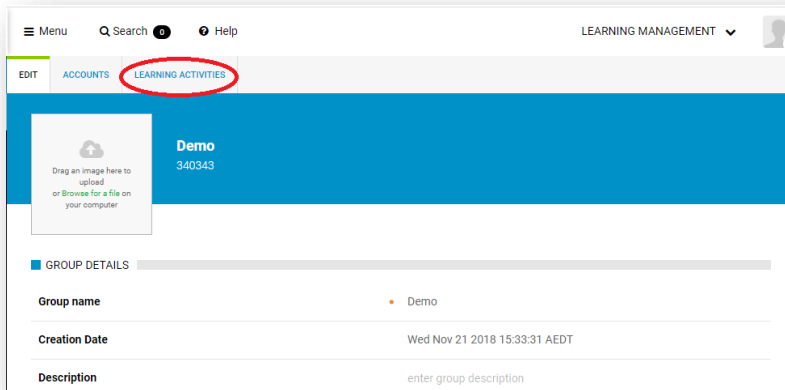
Menu Search 0 Help LEARNING MANAGEMENT

EDIT ACCOUNTS LEARNING ACTIVITIES

Drag an image here to upload or Browse for a file on your computer

Demo
340343

GROUP DETAILS

| | |
|---|---|
| Group name | Demo |
| Creation Date | Wed Nov 21 2018 15:33:31 AEDT |
| Description | enter group description |